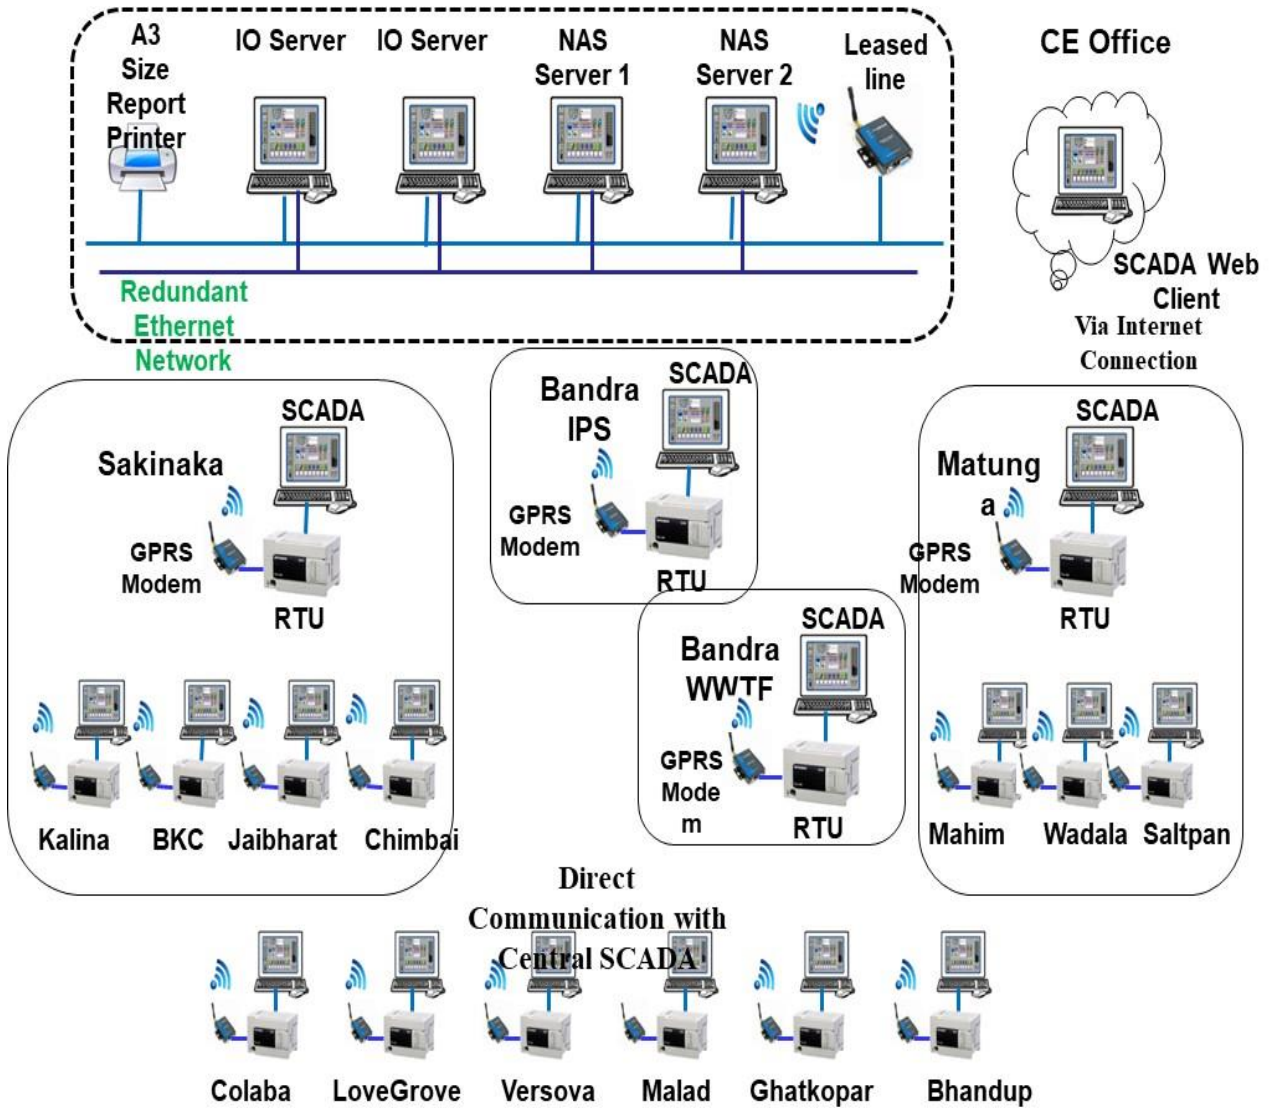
A3 Size Report Printer

IO Server

IO Server

NAS Server 1

NAS Server 2

Leased line

CE Office

SCADA Web Client

Via Internet Connection

Redundant Ethernet Network

Bandra IPS

SCADA

GPRS Modem

RTU

Sakinaka

SCADA

GPRS Modem

RTU

Matung a

SCADA

GPRS Modem

RTU

Bandra WWTF

SCADA

GPRS Mode m

RTU

Kalina

BKC

Jaibharat

Chimbai

Mahim

Wadala

Saltpan

Direct Communication with Central SCADA

Colaba

LoveGrove

Versova

Malad

Ghatkopar

Bhandup